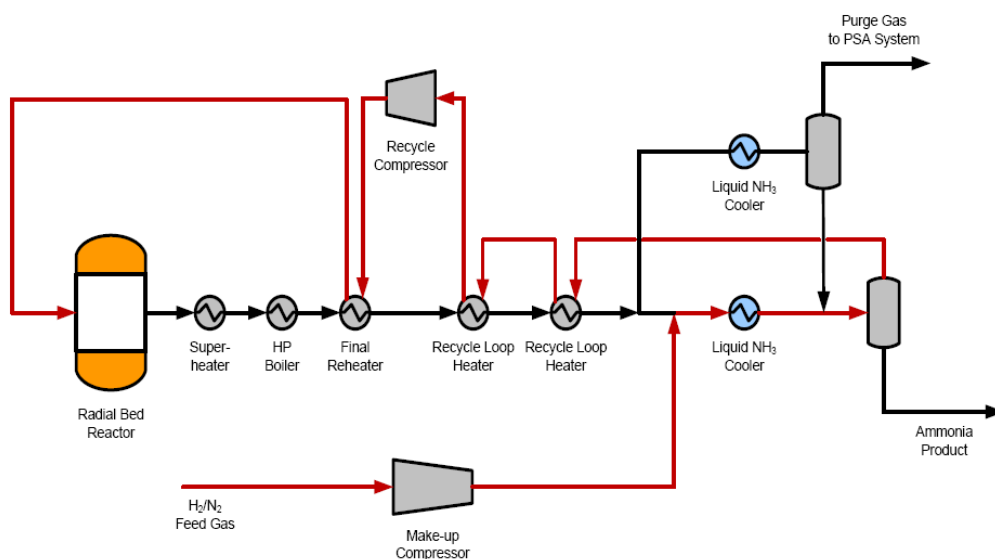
Purge Gas to PSA System

Recycle Compressor

Liquid NH$_3$ Cooler

Radial Bed Reactor

Super-heater

HP Boiler

Final Reheater

Recycle Loop Heater

Recycle Loop Heater

Liquid NH$_3$ Cooler

Ammonia Product

H$_2$/N$_2$ Feed Gas

Make-up Compressor